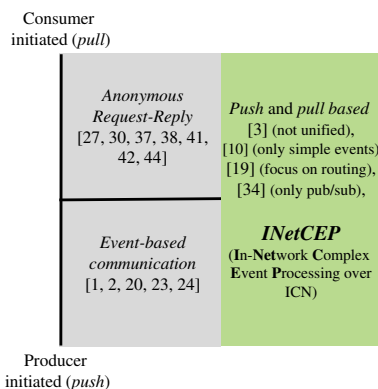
Consumer initiated (*pull*)

*Anonymous Request-Reply* [27, 30, 37, 38, 41, 42, 44]

*Event-based communication* [1, 2, 20, 23, 24]

*Push* and *pull based* [3] (not unified), [10] (only simple events) [19] (focus on routing), [34] (only pub/sub),

***INetCEP***
(**In**-**Net**work **C**omplex **E**vent **P**rocessing over ICN)

Producer initiated (*push*)